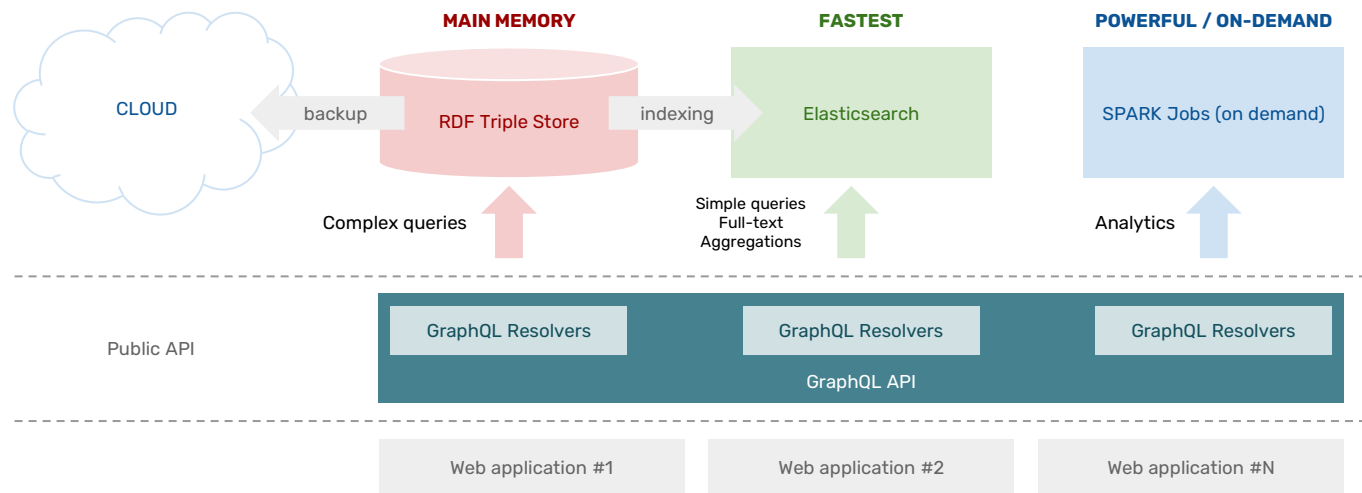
MAIN MEMORY

FASTEST

POWERFUL / ON-DEMAND

CLOUD

backup

RDF Triple Store

indexing

Elasticsearch

SPARK Jobs (on demand)

Complex queries

Simple queries
Full-text
Aggregations

Analytics

Public API

GraphQL Resolvers

GraphQL Resolvers

GraphQL Resolvers

GraphQL API

Web application #1

Web application #2

Web application #N